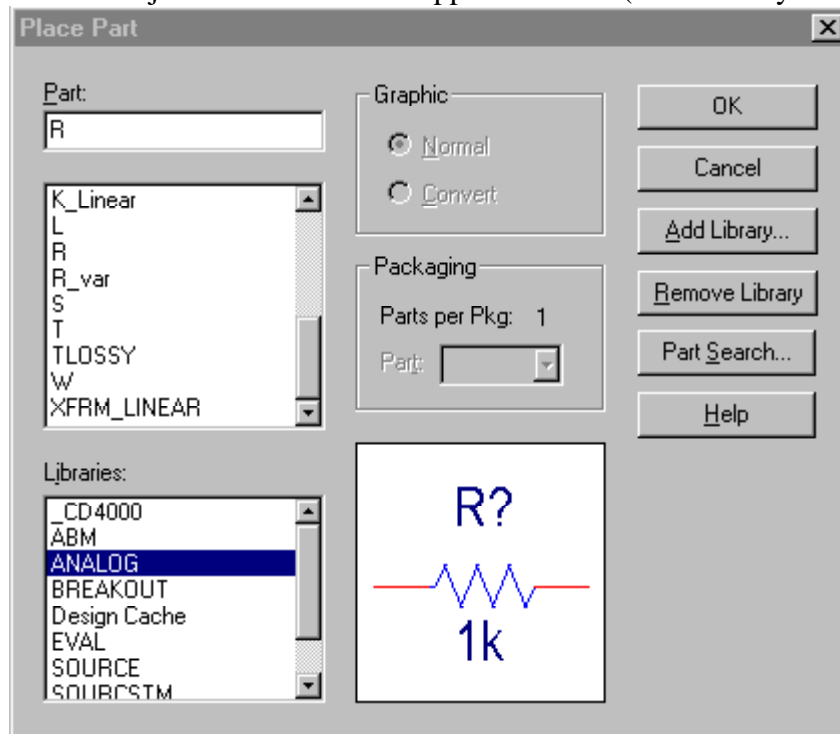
Place Part

Part:
R

K_Linear
L
R
R_var
S
T
TLOSSY
W
XFRM_LINEAR

Libraries:
_CD4000
ABM
ANALOG
BREAKOUT
Design Cache
EVAL
SOURCE
SOURCSTM

Graphic
Normal
Convert

Packaging
Parts per Pkg: 1
Part:

R?
1k

OK
Cancel
Add Library...
Remove Library
Part Search...
Help